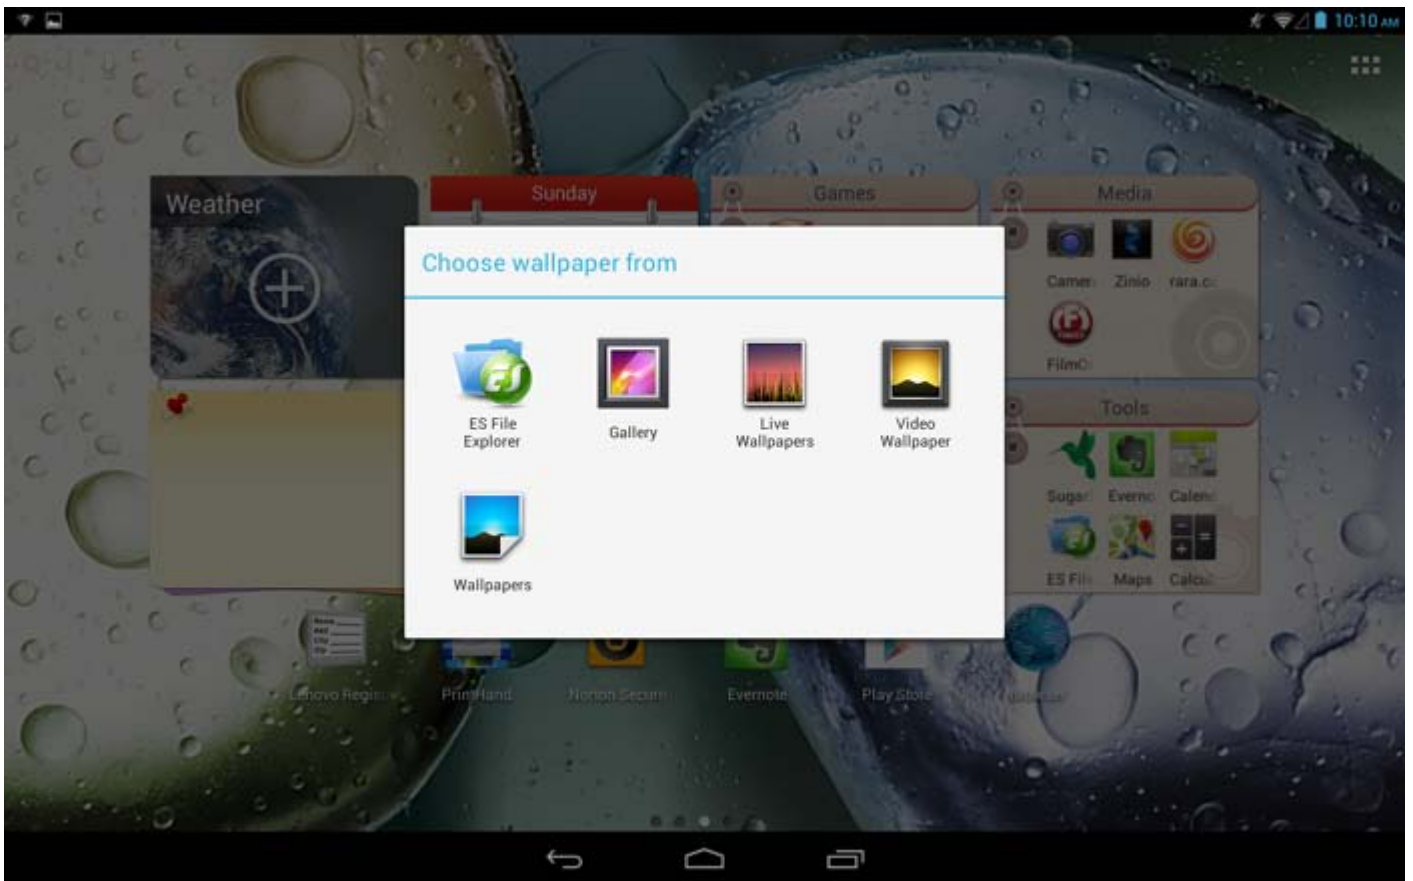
10:10 AM

Weather

Sunday

Games

Media

Camer Zinio rara.c

FilmO

Tools

Sugar Everno Calen

ES Fil Maps Calcu

Choose wallpaper from

ES File Explorer

Gallery

Live Wallpapers

Video Wallpaper

Wallpapers

Lenovo Regis

PrintHand

Norton Secur

Evernote

Play Store

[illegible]